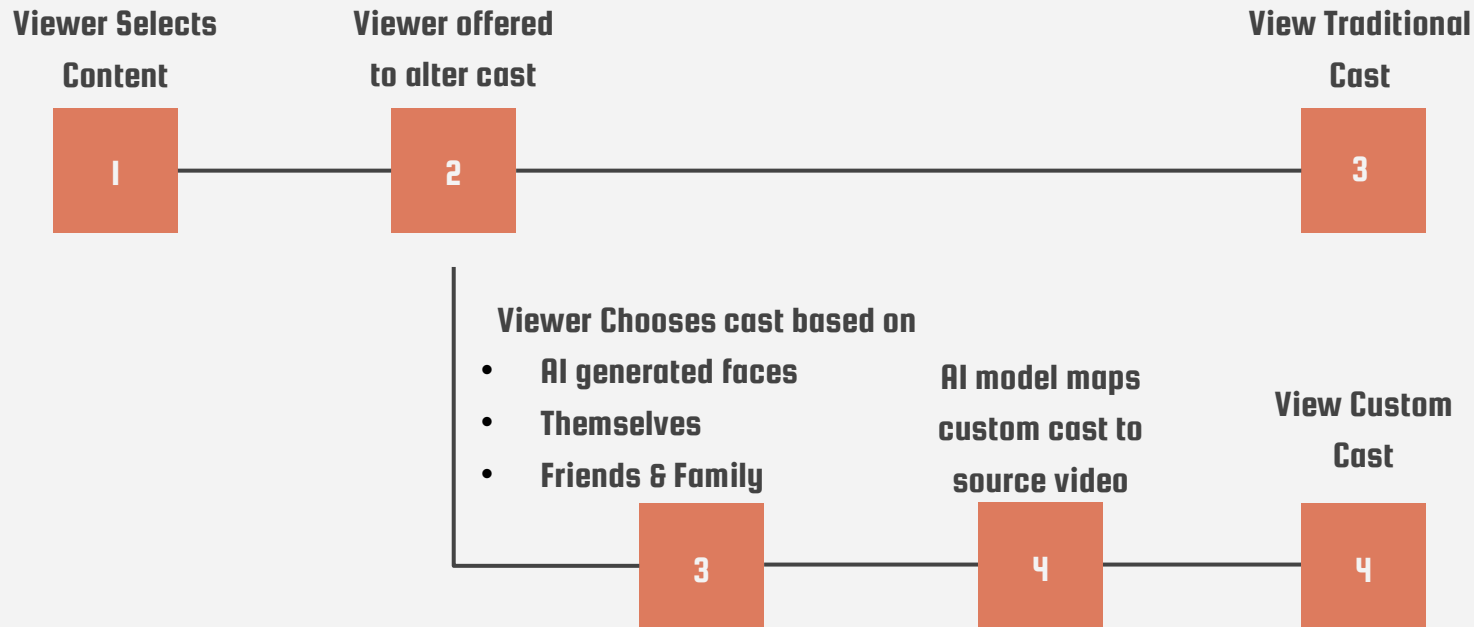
Viewer Selects Content

1

Viewer offered to alter cast

2

View Traditional Cast

3

Viewer Chooses cast based on

- AI generated faces
- Themselves
- Friends & Family

3

AI model maps custom cast to source video

4

View Custom Cast

4